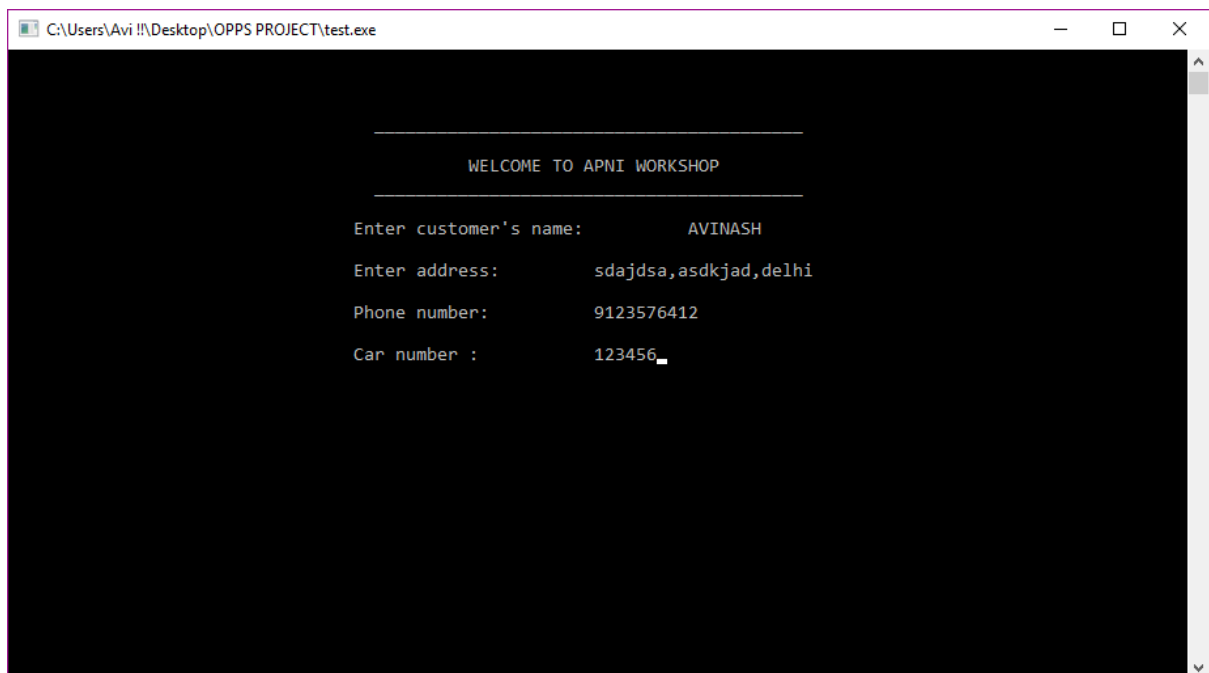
C:\Users\Avi !!\Desktop\OPPS PROJECT\test.exe

________________________________________

WELCOME TO APNI WORKSHOP

________________________________________

Enter customer's name: AVINASH

Enter address: sdajdsa,asdkjad,delhi

Phone number: 9123576412

Car number : 123456